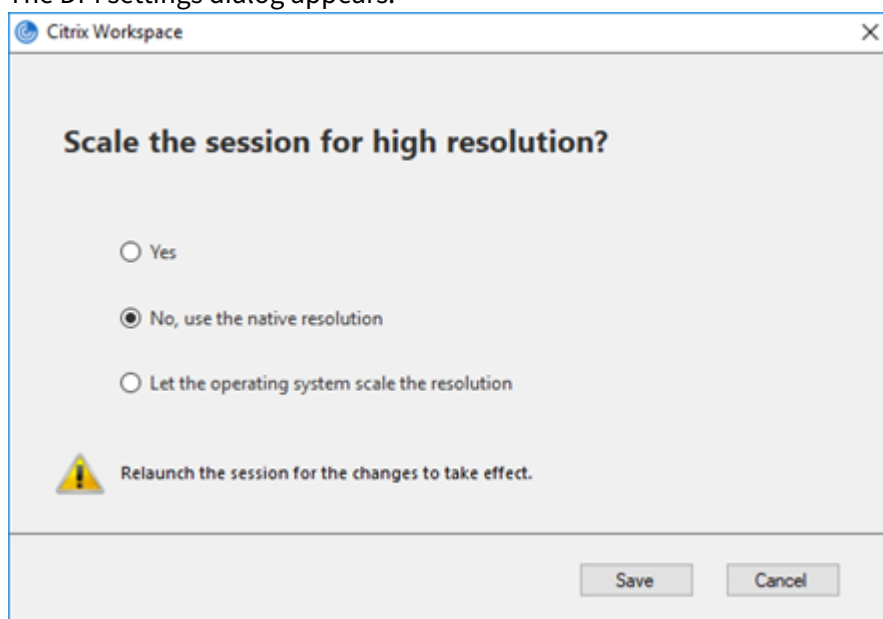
The DPI settings dialog appears.

Citrix Workspace

×

Scale the session for high resolution?

Yes

No, use the native resolution

Let the operating system scale the resolution

Relaunch the session for the changes to take effect.

Save

Cancel